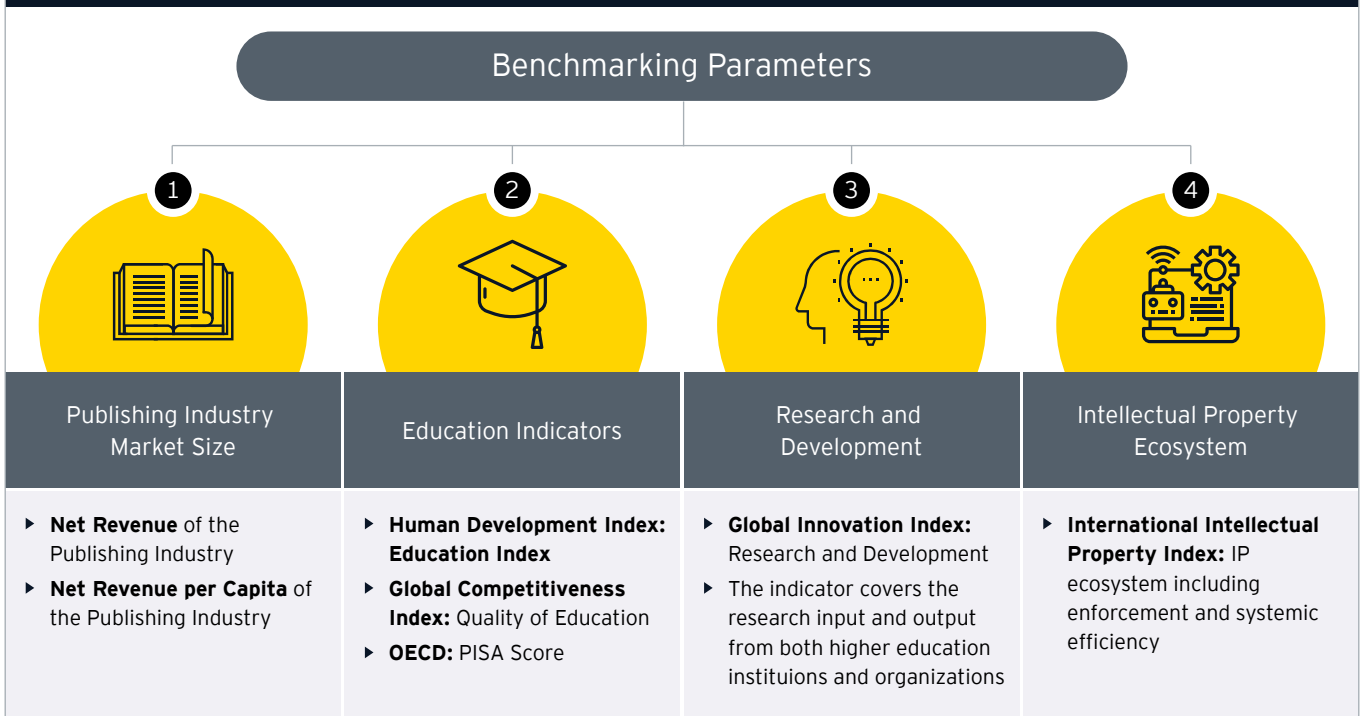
Benchmarking Parameters

1

Publishing Industry Market Size

- **Net Revenue** of the Publishing Industry
- **Net Revenue per Capita** of the Publishing Industry

2

Education Indicators

- **Human Development Index: Education Index**
- **Global Competitiveness Index:** Quality of Education
- **OECD:** PISA Score

3

Research and Development

- **Global Innovation Index:** Research and Development
- The indicator covers the research input and output from both higher education instituions and organizations

4

Intellectual Property Ecosystem

- **International Intellectual Property Index:** IP ecosystem including enforcement and systemic efficiency